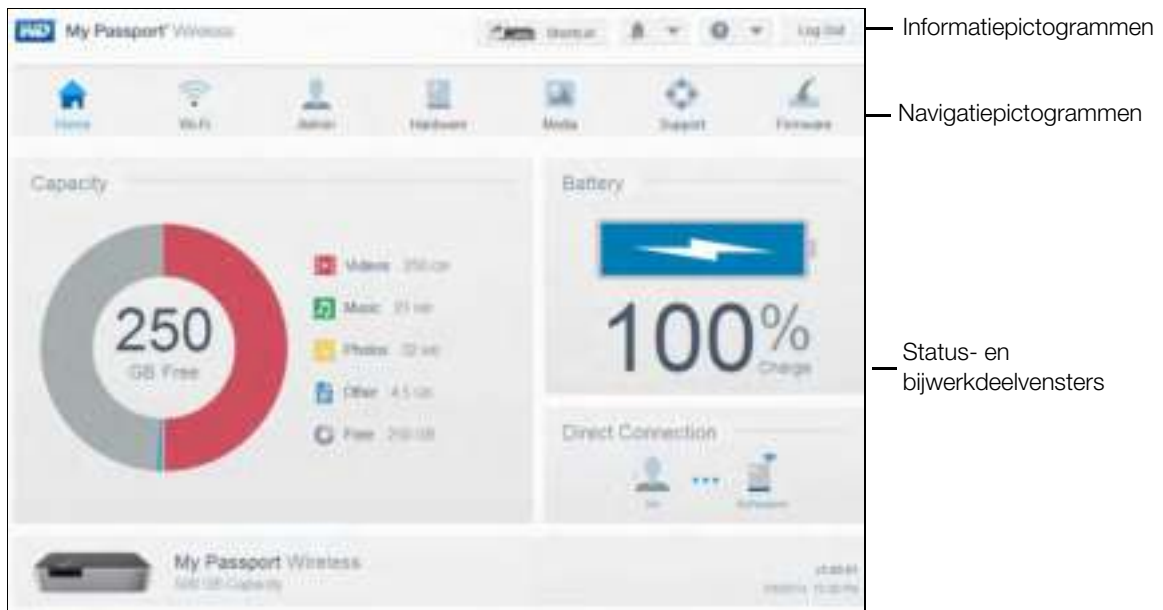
WD My Passport Wireless

Shortcut

Log Out

Informatiepictogrammen

Home

Wi-Fi

Admin

Hardware

Media

Support

Firmware

Navigatiepictogrammen

Capacity

250

GB Free

Videos 250 GB

Music 21 MB

Photos 32 MB

Other 4.5 GB

Free 250 GB

Battery

100%

Charge

Direct Connection

Status- en bijwerkdeelvensters

My Passport Wireless

500 GB Capacity

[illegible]

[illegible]